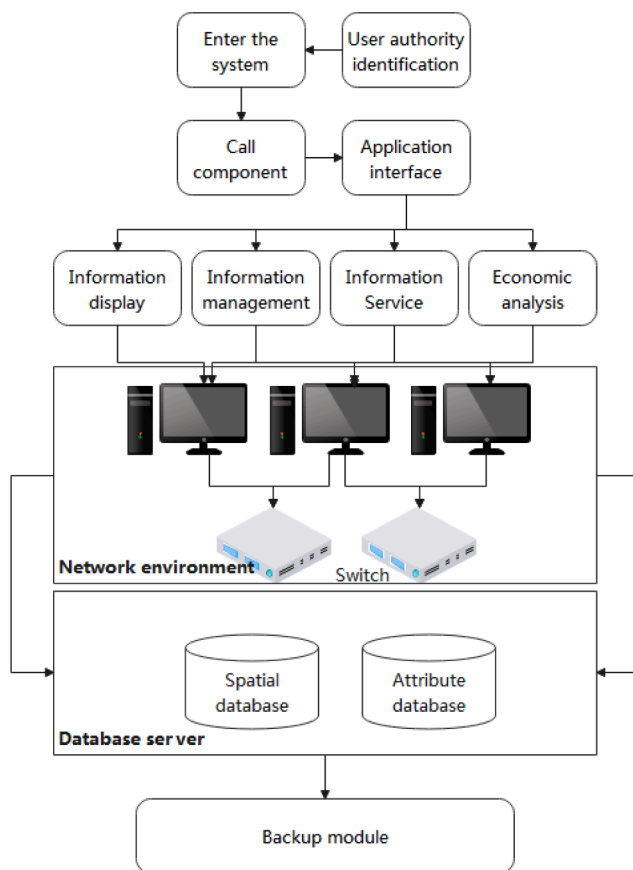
Enter the system

User authority identification

Call component

Application interface

Information display

Information management

Information Service

Economic analysis

Network environment

Switch

Spatial database

Attribute database

Database server

Backup module